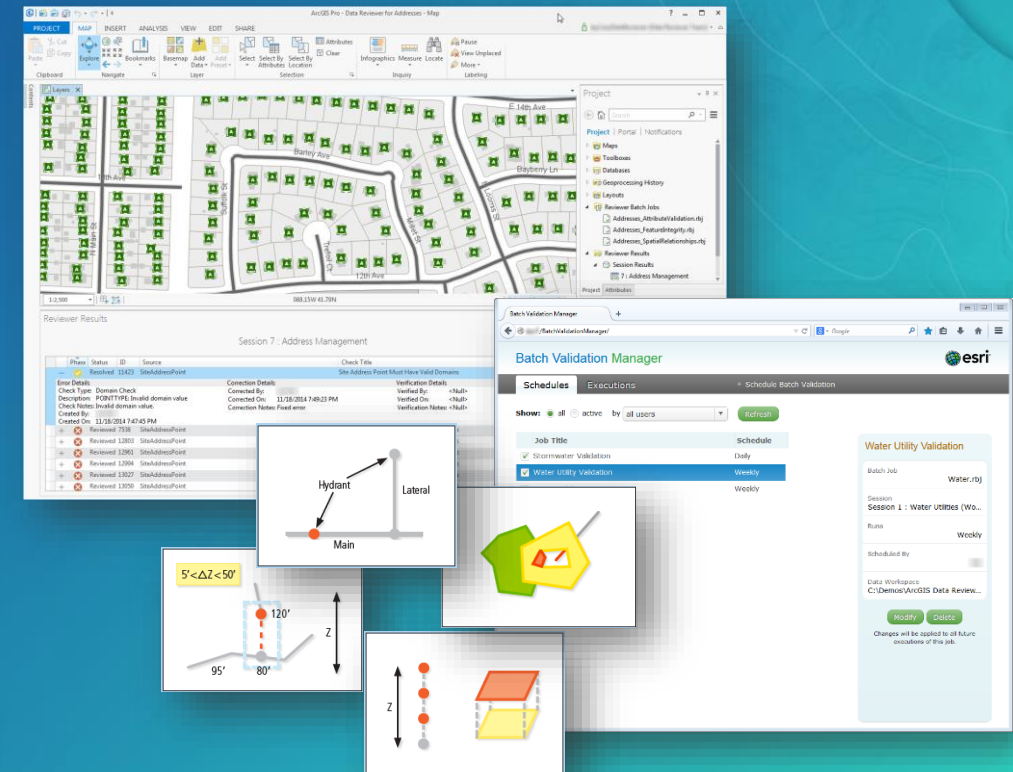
ArcGIS Pro - Data Reviewer for Addresses - Map

PROJECT MAP INSERT ANALYSIS VIEW EDIT SHARE

Paste Cut Copy Clipboard Explore Bookmarks Navigate Basemap Add Data Add Preset Layer Select Select By Attributes Select By Location Attributes Clear Selection Infographics Measure Locate Inquiry Pause View Unplaced More Labeling

Contents Layers

E 14th Ave
10th Ave
Barley Ave
Bayberry Ln
12th Ave

1:2,500 088.15W 41.79N

Project
Search
Project | Portal | Notifications
Maps
Toolboxes
Databases
Geoprocessing History
Layouts
Reviewer Batch Jobs
Addresses_AttributeValidation.rbj
Addresses_FeatureIntegrity.rbj
Addresses_SpatialRelationships.rbj
Reviewer Results
Session Results
7 : Address Management
Project Attributes

Reviewer Results

Session 7 : Address Management

| Phase | Status | ID | Source | Check Title |
|---|---|---|---|---|
| | Resolved | 11423 | SiteAddressPoint | Site Address Point Must Have Valid Domains |

Error Details
Check Type: Domain Check
Description: POINTTYPE: Invalid domain value
Check Notes: Invalid domain value.
Created By:
Created On: 11/18/2014 7:47:45 PM
Correction Details
Corrected By:
Corrected On: 11/18/2014 7:49:23 PM
Correction Notes: Fixed error
Verification Details
Verified By: <Null>
Verified On: <Null>
Verification Notes: <Null>

Reviewed 7538 SiteAddressPoint
Reviewed 12803 SiteAddressPoint
Reviewed 12961 SiteAddressPoint
Reviewed 12994 SiteAddressPoint
Reviewed 13027 SiteAddressPoint
Reviewed 13050 SiteAddressPoint

Hydrant
Lateral
Main

$5' < \Delta Z < 50'$
120'
Z
95'
80'

Z

Batch Validation Manager
/BatchValidationManager/
Google

Batch Validation Manager
esri

Schedules Executions Schedule Batch Validation

Show: all active by all users Refresh

| Job Title | Schedule |
|---|---|
| Stormwater Validation | Daily |
| Water Utility Validation | Weekly |
| | Weekly |

Water Utility Validation
Batch Job
Water.rbj
Session
Session 1 : Water Utilities (Wo...
Runs
Weekly
Scheduled By
Data Workspace
C:\Demos\ArcGIS Data Review...
Modify Delete
Changes will be applied to all future executions of this job.